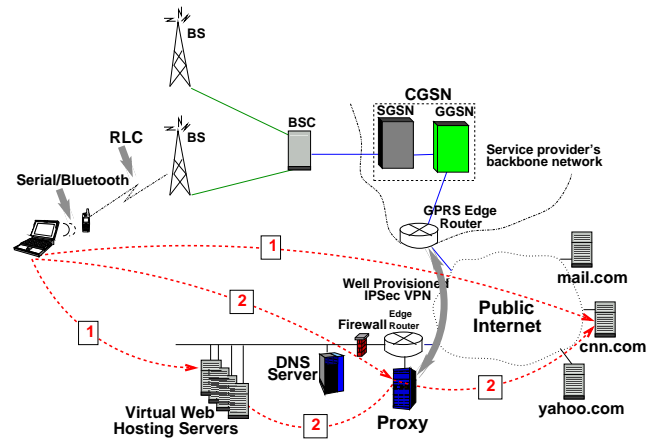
BS

BS

RLC

BSC

CGSN

SGSN

GGSN

Service provider's backbone network

Serial/Bluetooth

GPRS Edge Router

1

mail.com

Well Provisioned IPSec VPN

2

Public Internet

Edge Router

Firewall

1

cnn.com

DNS Server

2

Virtual Web Hosting Servers

2

Proxy

yahoo.com